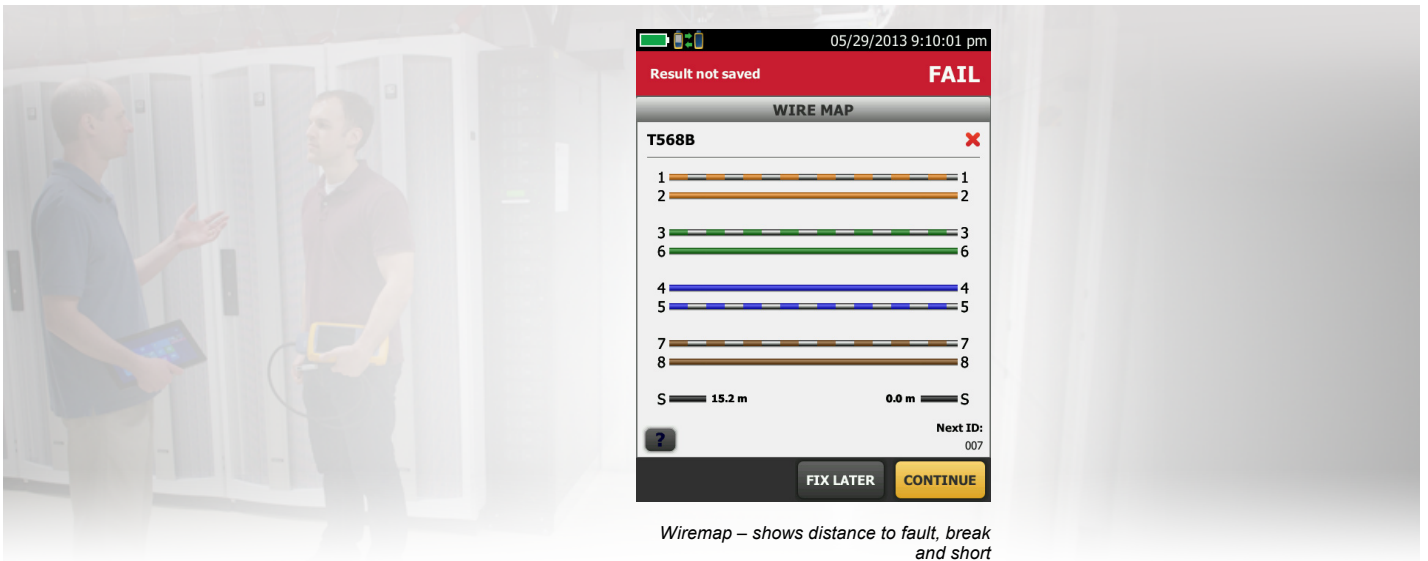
05/29/2013 9:10:01 pm

Result not saved

FAIL

WIRE MAP

T568B

1 1
2 2

3 3
6 6

4 4
5 5

7 7
8 8

S 15.2 m

0.0 m S

?

Next ID:
007

FIX LATER

CONTINUE

Wiremap – shows distance to fault, break and short